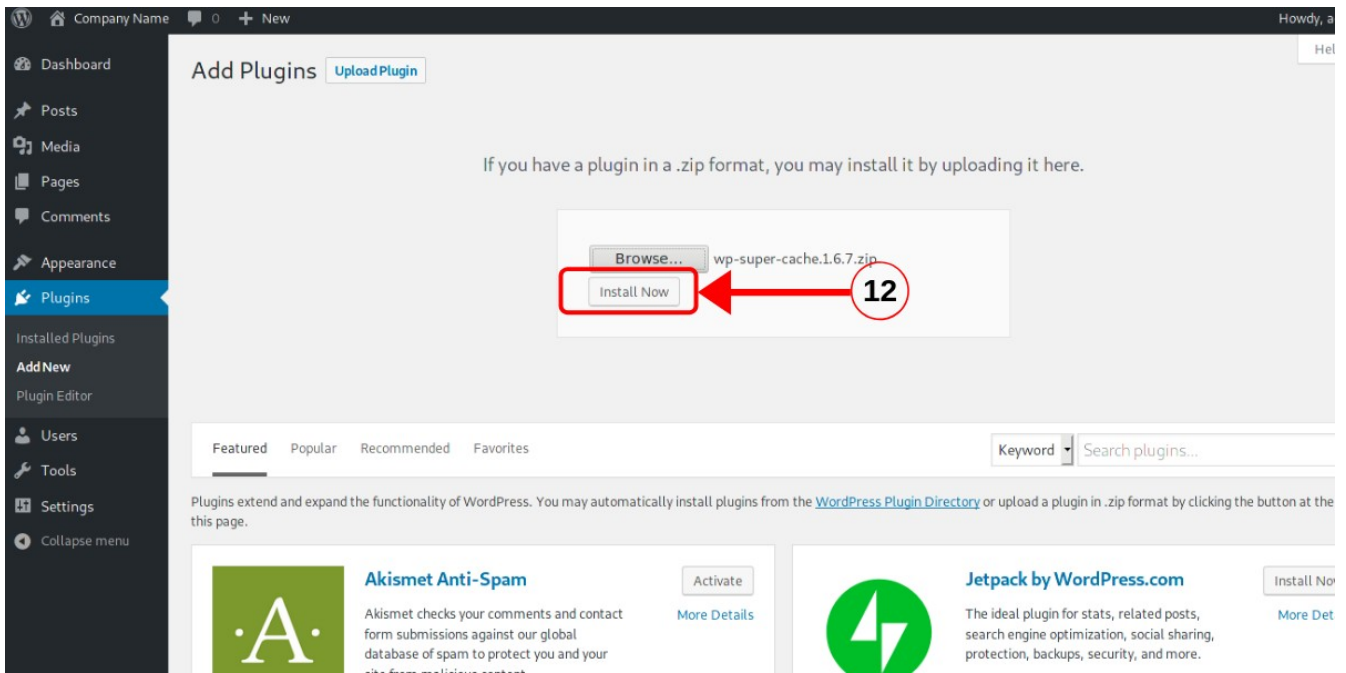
Company Name 0 New Howdy, a

Hel

Dashboard

Posts

Media

Pages

Comments

Appearance

Plugins

Installed Plugins

Add New

Plugin Editor

Users

Tools

Settings

Collapse menu

Add Plugins Upload Plugin

If you have a plugin in a .zip format, you may install it by uploading here.

Browse... wp-super-cache.1.6.7.zip

Install Now

12

Featured Popular Recommended Favorites

Keyword Search plugins...

Plugins extend and expand the functionality of WordPress. You may automatically install plugins from the WordPress Plugin Directory or upload a plugin in .zip format by clicking the button at the this page.

·A·

Akismet Anti-Spam

Activate

More Details

Akismet checks your comments and contact form submissions against our global database of spam to protect you and your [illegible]

Jetpack by WordPress.com

Install No

More Det

The ideal plugin for stats, related posts, search engine optimization, social sharing, protection, backups, security, and more.